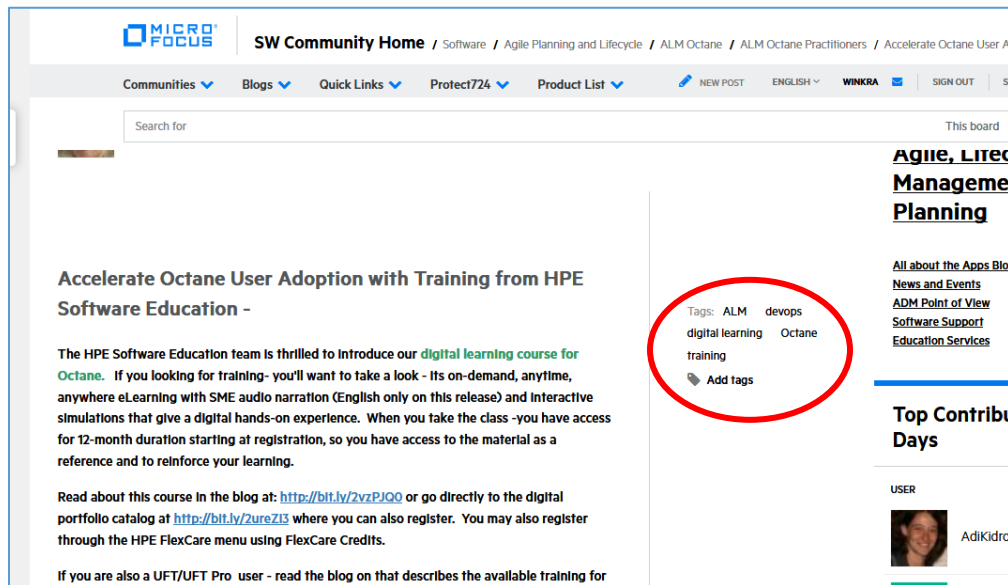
MICRO FOCUS

SW Community Home / Software / Agile Planning and Lifecycle / ALM Octane / ALM Octane Practitioners / Accelerate Octane User A

Communities Blogs Quick Links Protect724 Product List NEW POST ENGLISH WINKRA SIGN OUT S

Search for This board

Agile, Lifec Manageme Planning

All about the Apps Blo
News and Events
ADM Point of View
Software Support
Education Services

Top Contribu Days

USER

AdiKidro

Accelerate Octane User Adoption with Training from HPE Software Education -

Tags: ALM devops digital learning Octane training
Add tags

The HPE Software Education team is thrilled to introduce our digital learning course for Octane. If you looking for training- you'll want to take a look - its on-demand, anytime, anywhere eLearning with SME audio narration (English only on this release) and interactive simulations that give a digital hands-on experience. When you take the class -you have access for 12-month duration starting at registration, so you have access to the material as a reference and to reinforce your learning.

Read about this course in the blog at: http://bit.ly/2vzPJQ0 or go directly to the digital portfolio catalog at http://bit.ly/2ureZI3 where you can also register. You may also register through the HPE FlexCare menu using FlexCare Credits.

If you are also a UFT/UFT Pro user - read the blog on that describes the available training for